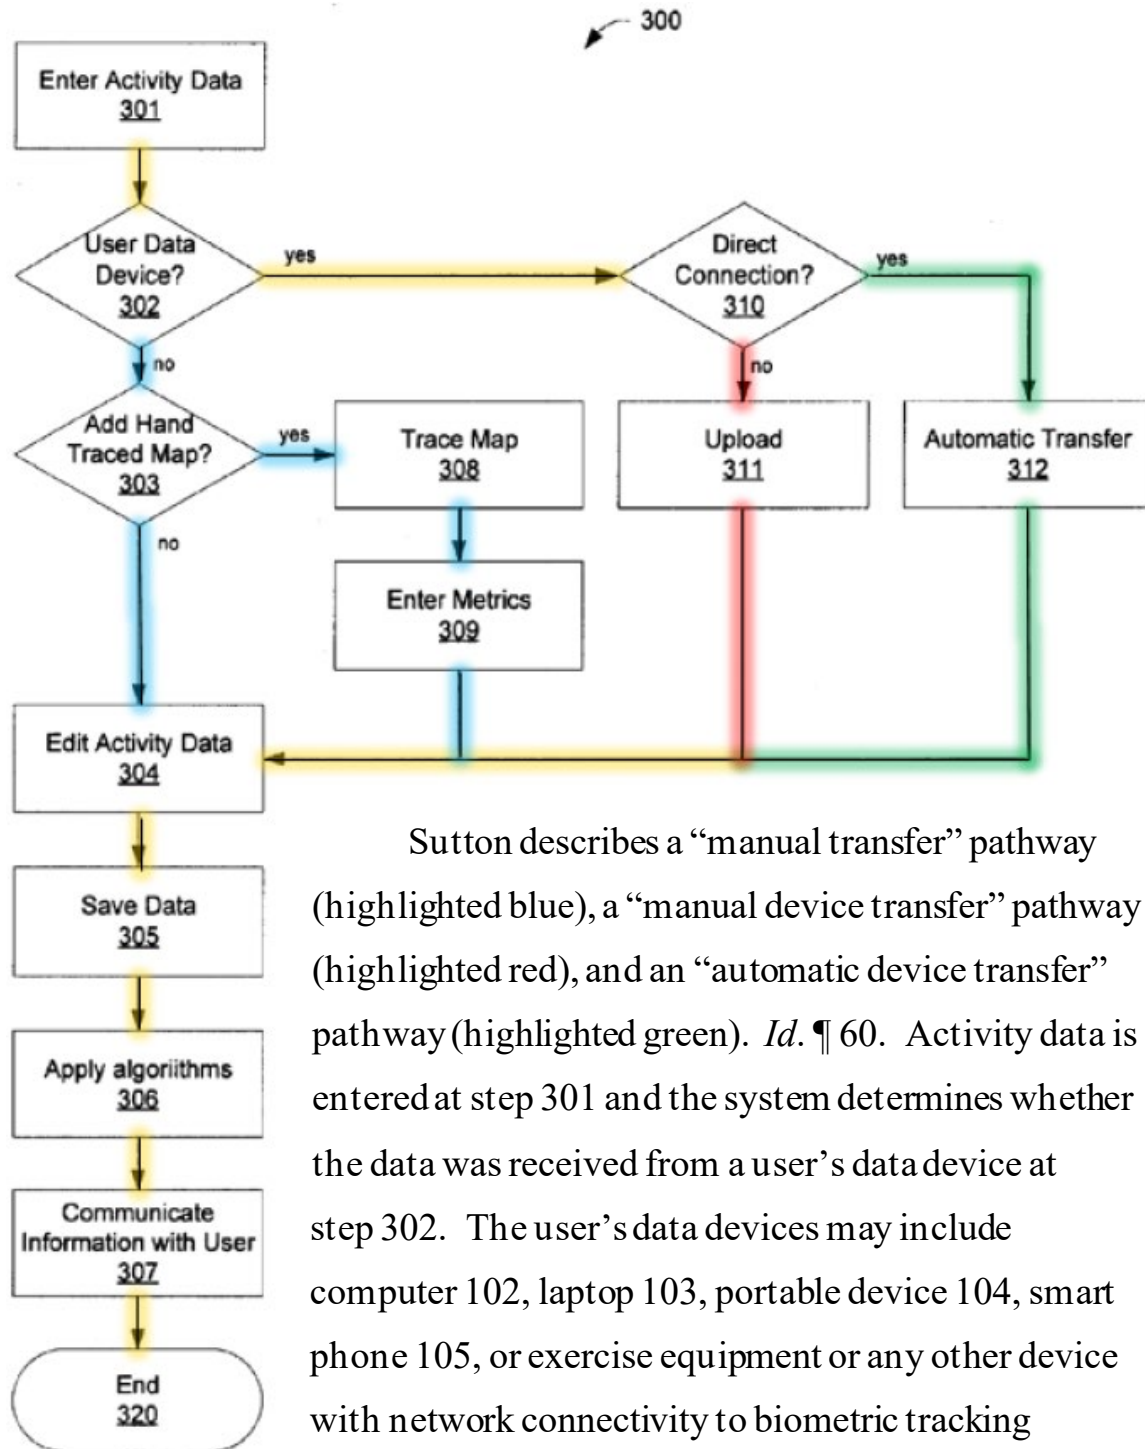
300

Enter Activity Data
301

User Data Device?
302

yes

Direct Connection?
310

yes

no

no

Add Hand Traced Map?
303

yes

Trace Map
308

Upload
311

Automatic Transfer
312

no

Enter Metrics
309

Edit Activity Data
304

Save Data
305

Apply algoriithms
306

Communicate Information with User
307

End
320

Sutton describes a "manual transfer" pathway (highlighted blue), a "manual device transfer" pathway (highlighted red), and an "automatic device transfer" pathway (highlighted green). *Id.* ¶ 60. Activity data is entered at step 301 and the system determines whether the data was received from a user's data device at step 302. The user's data devices may include computer 102, laptop 103, portable device 104, smart phone 105, or exercise equipment or any other device with network connectivity to biometric tracking